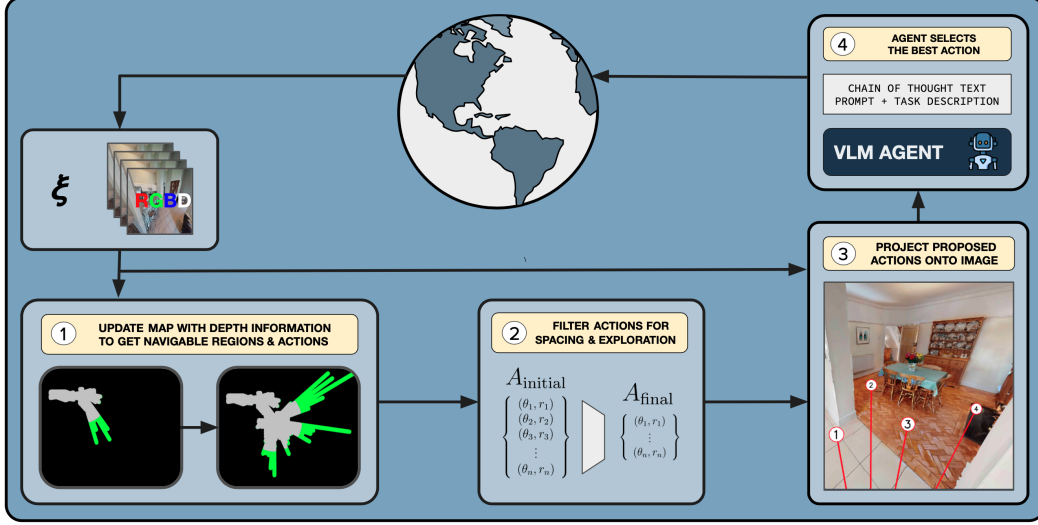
4 AGENT SELECTS THE BEST ACTION

CHAIN OF THOUGHT TEXT PROMPT + TASK DESCRIPTION

VLM AGENT

$\xi$

RGBD

3 PROJECT PROPOSED ACTIONS ONTO IMAGE

1 UPDATE MAP WITH DEPTH INFORMATION TO GET NAVIGABLE REGIONS & ACTIONS

2 FILTER ACTIONS FOR SPACING & EXPLORATION

$A_{\text{initial}}$
$\begin{Bmatrix} (\theta_1, r_1) \\ (\theta_2, r_2) \\ (\theta_3, r_3) \\ \vdots \\ (\theta_n, r_n) \end{Bmatrix}$

$A_{\text{final}}$
$\begin{Bmatrix} (\theta_1, r_1) \\ \vdots \\ (\theta_n, r_n) \end{Bmatrix}$

1
2
3
4